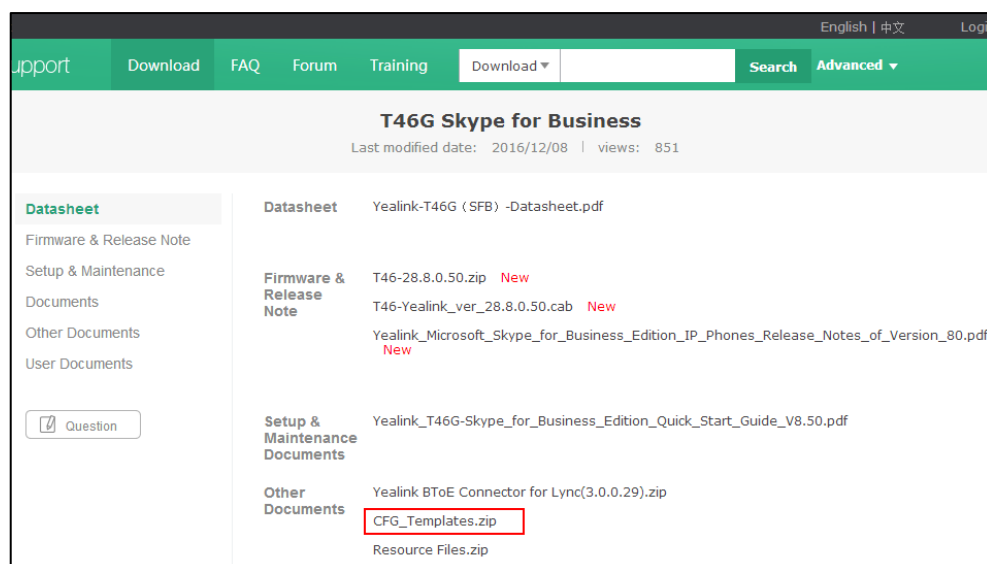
English | 中文 Logi

upport Download FAQ Forum Training Download ▾ Search Advanced ▾

T46G Skype for Business

Last modified date: 2016/12/08 | views: 851

Datasheet
Firmware & Release Note
Setup & Maintenance
Documents
Other Documents
User Documents

Question

Datasheet Yealink-T46G（SFB）-Datasheet.pdf

Firmware & Release Note
T46-28.8.0.50.zip New
T46-Yealink_ver_28.8.0.50.cab New
Yealink_Microsoft_Skype_for_Business_Edition_IP_Phones_Release_Notes_of_Version_80.pdf New

Setup & Maintenance Documents
Yealink_T46G-Skype_for_Business_Edition_Quick_Start_Guide_V8.50.pdf

Other Documents
Yealink BToE Connector for Lync(3.0.0.29).zip
CFG_Templates.zip
Resource Files.zip